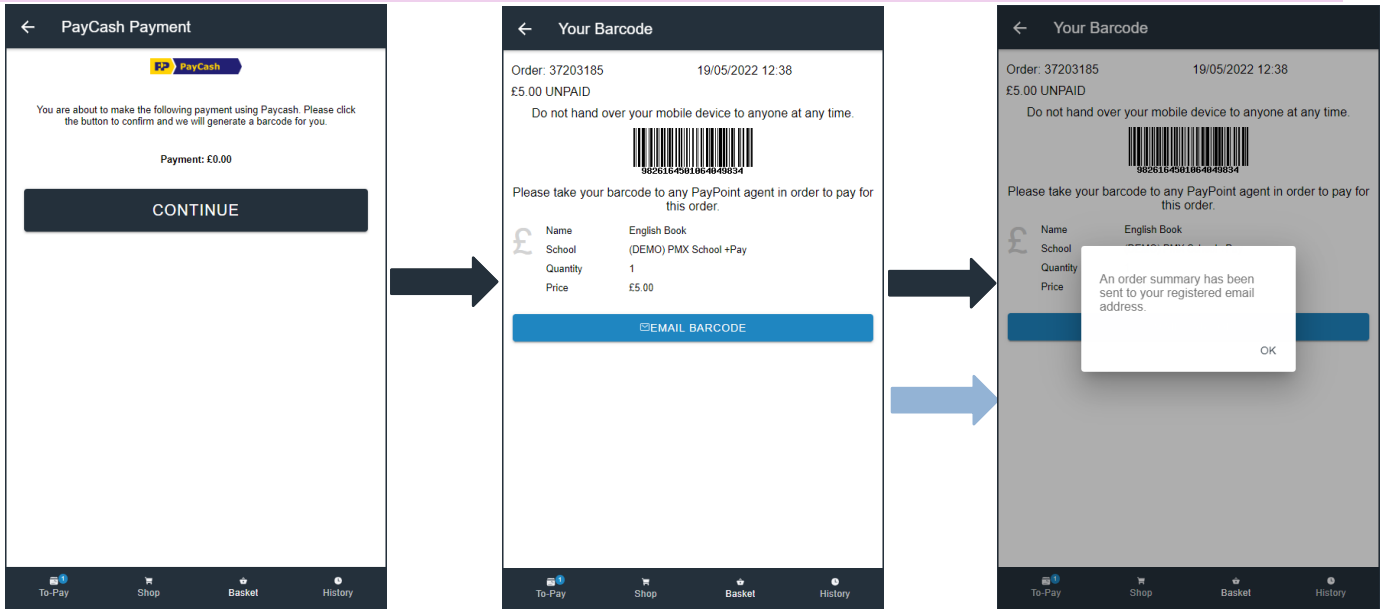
PayCash Payment

PayCash

You are about to make the following payment using Paycash. Please click the button to confirm and we will generate a barcode for you.

Payment: £0.00

CONTINUE

1 To-Pay  Shop  Basket  History

Your Barcode

Order: 37203185  19/05/2022 12:38

£5.00 UNPAID

Do not hand over your mobile device to anyone at any time.

9826164501064049834

Please take your barcode to any PayPoint agent in order to pay for this order.

| Name | English Book |
|---|---|
| School | (DEMO) PMX School +Pay |
| Quantity | 1 |
| Price | £5.00 |

EMAIL BARCODE

1 To-Pay  Shop  Basket  History

Your Barcode

Order: 37203185  19/05/2022 12:38

£5.00 UNPAID

Do not hand over your mobile device to anyone at any time.

9826164501064049834

Please take your barcode to any PayPoint agent in order to pay for this order.

Name  English Book
School  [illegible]
Quantity
Price

An order summary has been sent to your registered email address.

OK

1 To-Pay  Shop  Basket  History